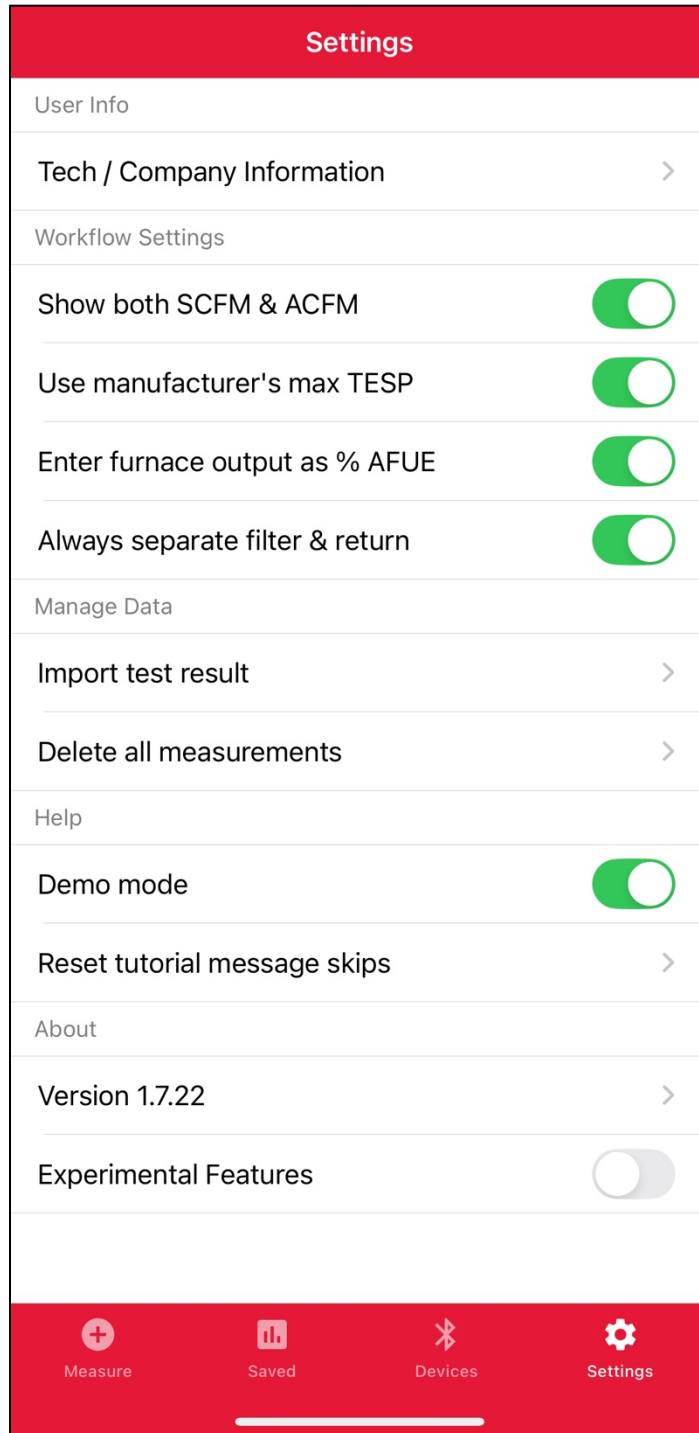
Settings

User Info

Tech / Company Information

Workflow Settings

Show both SCFM & ACFM

Use manufacturer's max TESP

Enter furnace output as % AFUE

Always separate filter & return

Manage Data

Import test result

Delete all measurements

Help

Demo mode

Reset tutorial message skips

About

Version 1.7.22

Experimental Features

Measure Saved Devices Settings